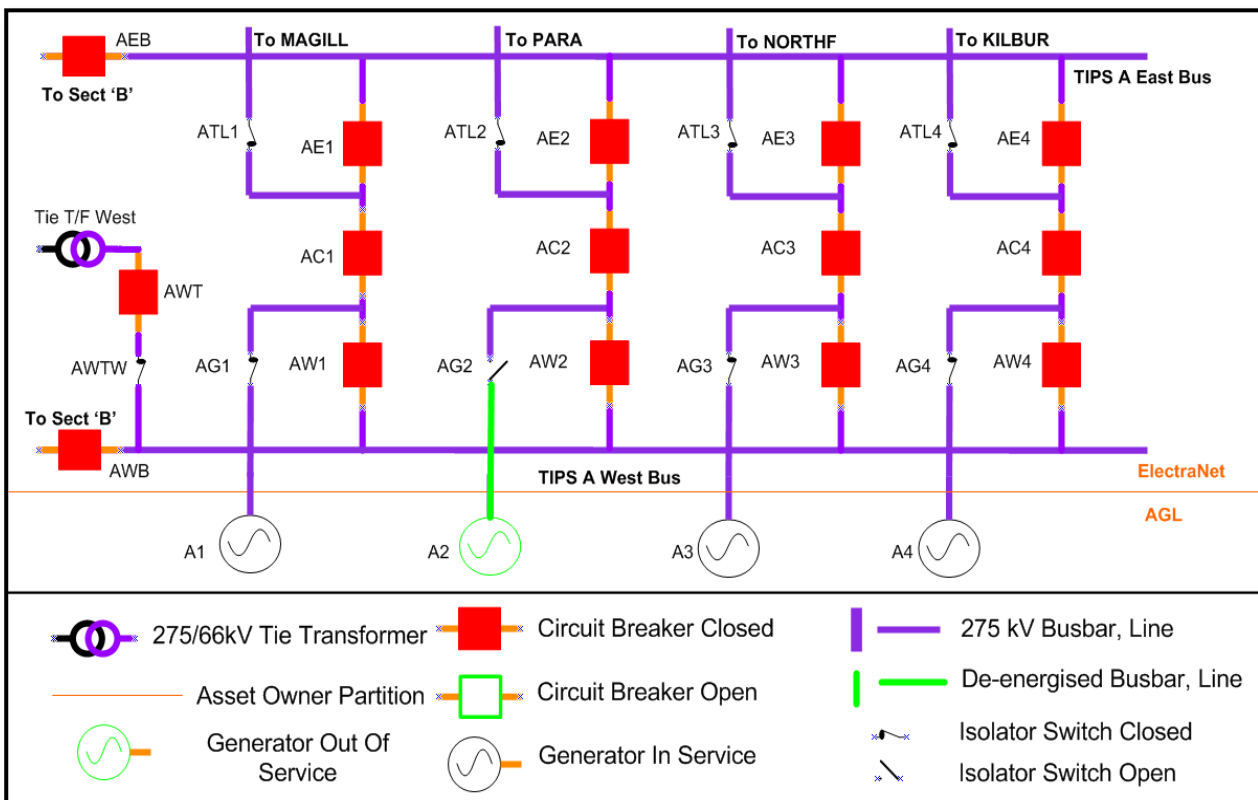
AEB
To Sect 'B'
To MAGILL
To PARA
To NORTHF
To KILBUR
TIPS A East Bus
ATL1
AE1
ATL2
AE2
ATL3
AE3
ATL4
AE4
Tie T/F West
AC1
AC2
AC3
AC4
AWT
AWTW
AG1
AW1
AG2
AW2
AG3
AW3
AG4
AW4
To Sect 'B'
AWB
TIPS A West Bus
ElectraNet
AGL
A1
A2
A3
A4

275/66kV Tie Transformer
Circuit Breaker Closed
275 kV Busbar, Line
De-energised Busbar, Line
Asset Owner Partition
Circuit Breaker Open
Isolator Switch Closed
Generator Out Of Service
Generator In Service
Isolator Switch Open